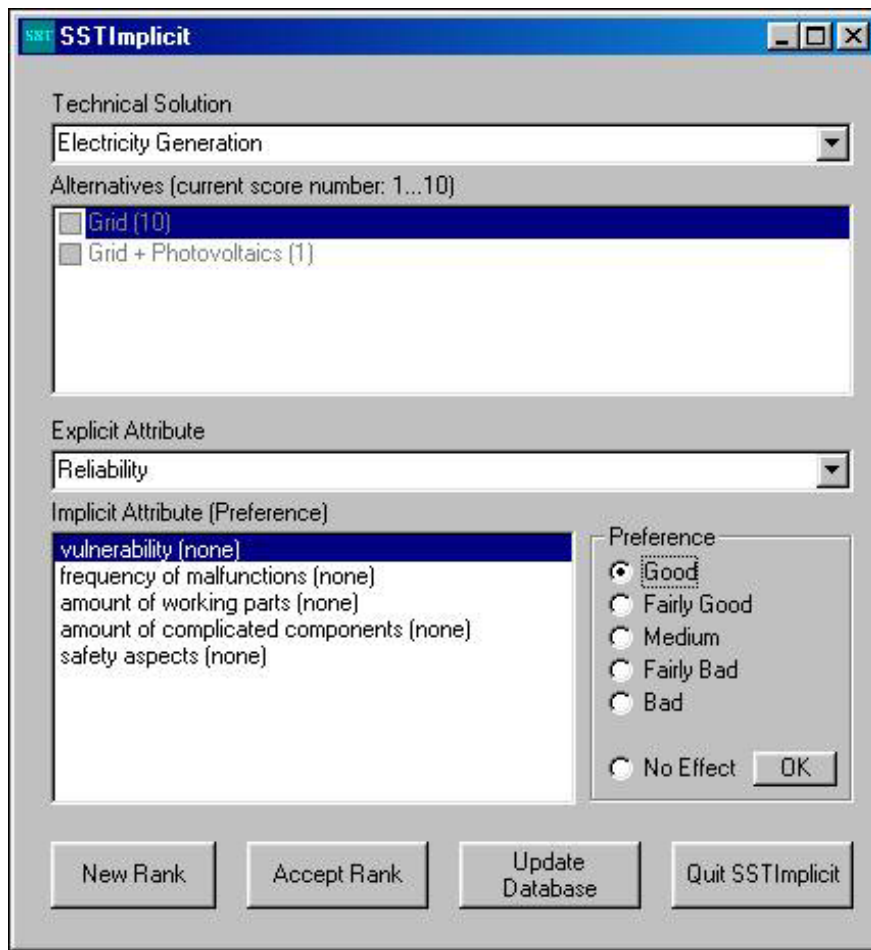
SST SSTImplicit

Technical Solution

Electricity Generation

Alternatives (current score number: 1...10)

Grid (10)
Grid + Photovoltaics (1)

Explicit Attribute

Reliability

Implicit Attribute (Preference)

vulnerability (none)
frequency of malfunctions (none)
amount of working parts (none)
amount of complicated components (none)
safety aspects (none)

Preference

Good
Fairly Good
Medium
Fairly Bad
Bad

No Effect

OK

New Rank

Accept Rank

Update Database

Quit SSTImplicit